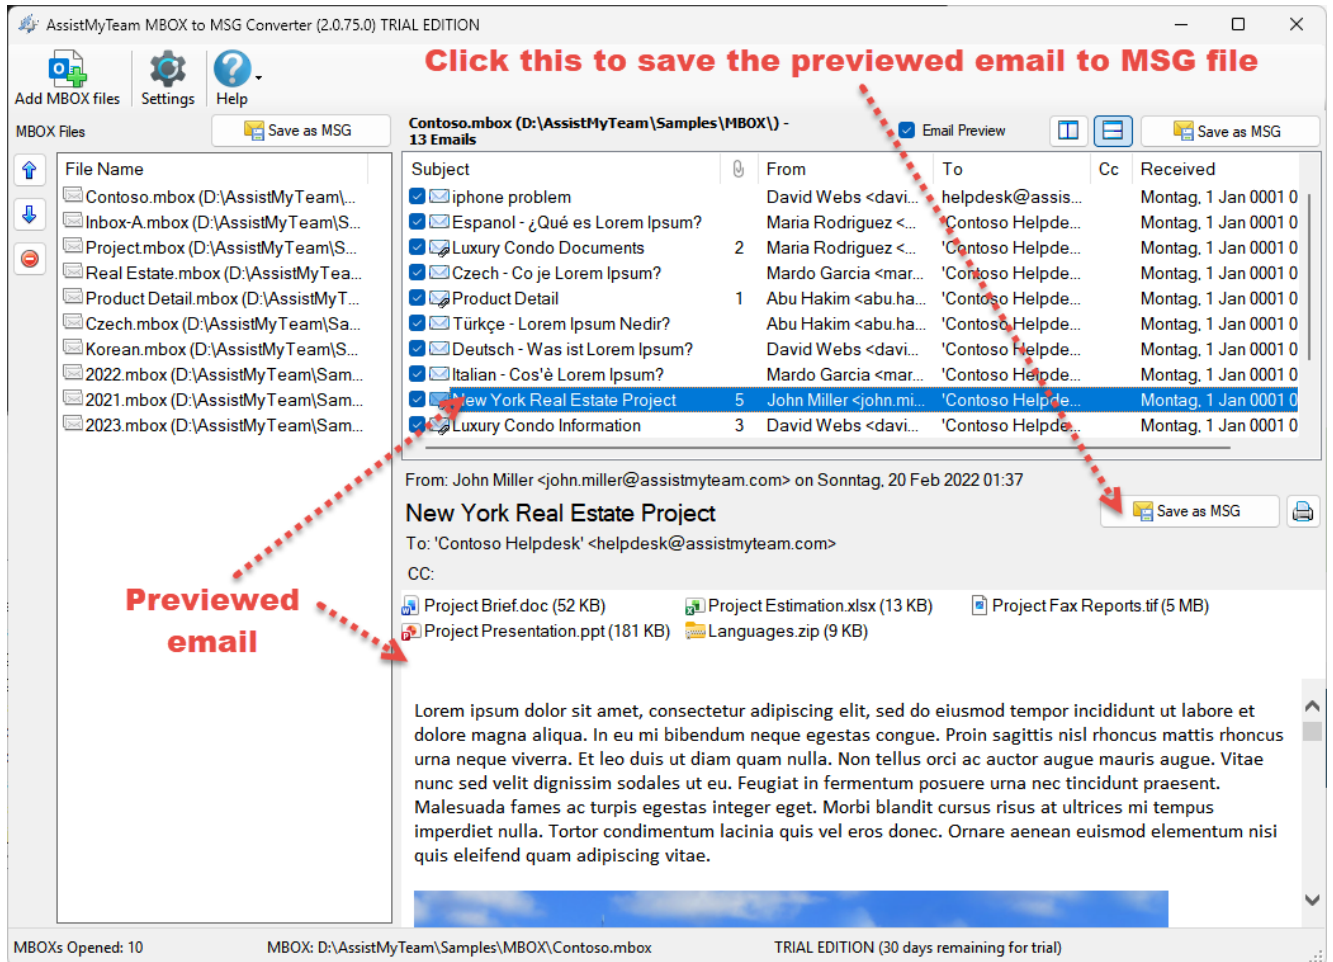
AssistMyTeam MBOX to MSG Converter (2.0.75.0) TRIAL EDITION

Add MBOX files | Settings | Help

Click this to save the previewed email to MSG file

MBOX Files | Save as MSG

Contoso.mbox (D:\AssistMyTeam\Samples\MBOX\) - 13 Emails | Email Preview | Save as MSG

| File Name |
|---|
| Contoso.mbox (D:\AssistMyTeam\... |
| Inbox-A.mbox (D:\AssistMyTeam\S... |
| Project.mbox (D:\AssistMyTeam\S... |
| Real Estate.mbox (D:\AssistMyTea... |
| Product Detail.mbox (D:\AssistMyT... |
| Czech.mbox (D:\AssistMyTeam\Sa... |
| Korean.mbox (D:\AssistMyTeam\S... |
| 2022.mbox (D:\AssistMyTeam\Sam... |
| 2021.mbox (D:\AssistMyTeam\Sam... |
| 2023.mbox (D:\AssistMyTeam\Sam... |

| Subject | | From | To | Cc | Received |
|---|---|---|---|---|---|
| iphone problem | | David Webs <davi... | helpdesk@assis... | | Montag, 1 Jan 0001 0 |
| Espanol - ¿Qué es Lorem Ipsum? | | Maria Rodriguez <... | 'Contoso Helpde... | | Montag, 1 Jan 0001 0 |
| Luxury Condo Documents | 2 | Maria Rodriguez <... | 'Contoso Helpde... | | Montag, 1 Jan 0001 0 |
| Czech - Co je Lorem Ipsum? | | Mardo Garcia <mar... | 'Contoso Helpde... | | Montag, 1 Jan 0001 0 |
| Product Detail | 1 | Abu Hakim <abu.ha... | 'Contoso Helpde... | | Montag, 1 Jan 0001 0 |
| Türkçe - Lorem Ipsum Nedir? | | Abu Hakim <abu.ha... | 'Contoso Helpde... | | Montag, 1 Jan 0001 0 |
| Deutsch - Was ist Lorem Ipsum? | | David Webs <davi... | 'Contoso Helpde... | | Montag, 1 Jan 0001 0 |
| Italian - Cos'è Lorem Ipsum? | | Mardo Garcia <mar... | 'Contoso Helpde... | | Montag, 1 Jan 0001 0 |
| New York Real Estate Project | 5 | John Miller <john.mi... | 'Contoso Helpde... | | Montag, 1 Jan 0001 0 |
| Luxury Condo Information | 3 | David Webs <davi... | 'Contoso Helpde... | | Montag, 1 Jan 0001 0 |

From: John Miller <john.miller@assistmyteam.com> on Sonntag, 20 Feb 2022 01:37

New York Real Estate Project

Save as MSG

To: 'Contoso Helpdesk' <helpdesk@assistmyteam.com>

CC:

Project Brief.doc (52 KB) Project Estimation.xlsx (13 KB) Project Fax Reports.tif (5 MB)
Project Presentation.ppt (181 KB) Languages.zip (9 KB)

Previewed email

Lorem ipsum dolor sit amet, consectetur adipiscing elit, sed do eiusmod tempor incididunt ut labore et dolore magna aliqua. In eu mi bibendum neque egestas congue. Proin sagittis nisl rhoncus mattis rhoncus urna neque viverra. Et leo duis ut diam quam nulla. Non tellus orci ac auctor augue mauris augue. Vitae nunc sed velit dignissim sodales ut eu. Feugiat in fermentum posuere urna nec tincidunt praesent. Malesuada fames ac turpis egestas integer eget. Morbi blandit cursus risus at ultrices mi tempus imperdiet nulla. Tortor condimentum lacinia quis vel eros donec. Ornare aenean euismod elementum nisi quis eleifend quam adipiscing vitae.

MBOXs Opened: 10 MBOX: D:\AssistMyTeam\Samples\MBOX\Contoso.mbox TRIAL EDITION (30 days remaining for trial)